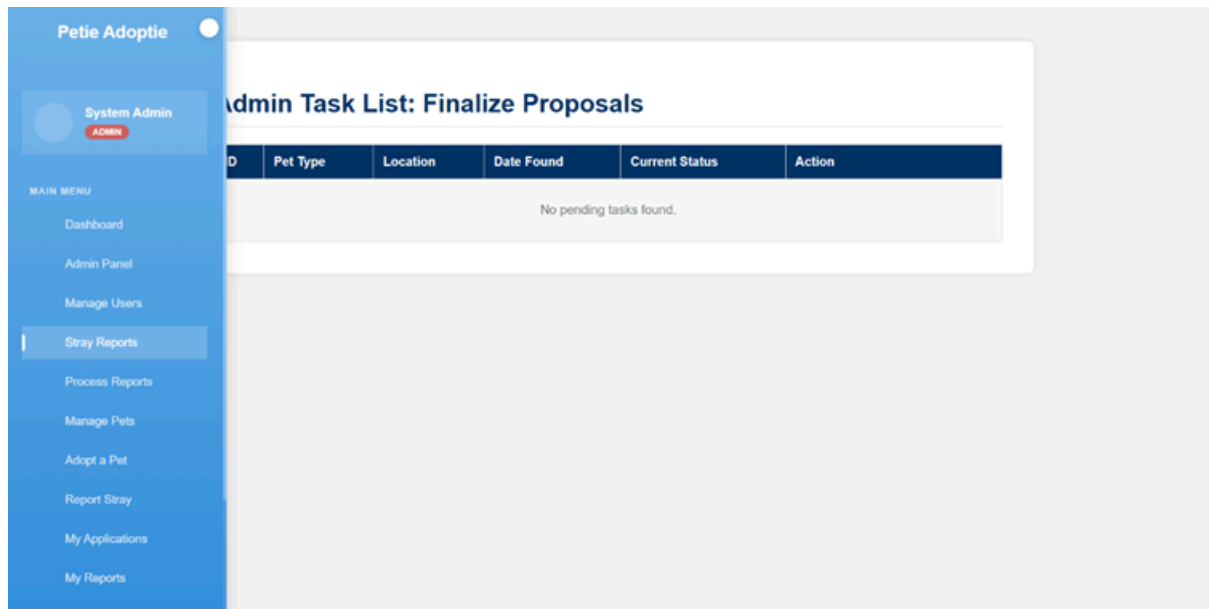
Petie Adoptie

System Admin
ADMIN

MAIN MENU

Dashboard

Admin Panel

Manage Users

Stray Reports

Process Reports

Manage Pets

Adopt a Pet

Report Stray

My Applications

My Reports

Admin Task List: Finalize Proposals

| D | Pet Type | Location | Date Found | Current Status | Action |
|---|---|---|---|---|---|
| No pending tasks found. | | | | | |